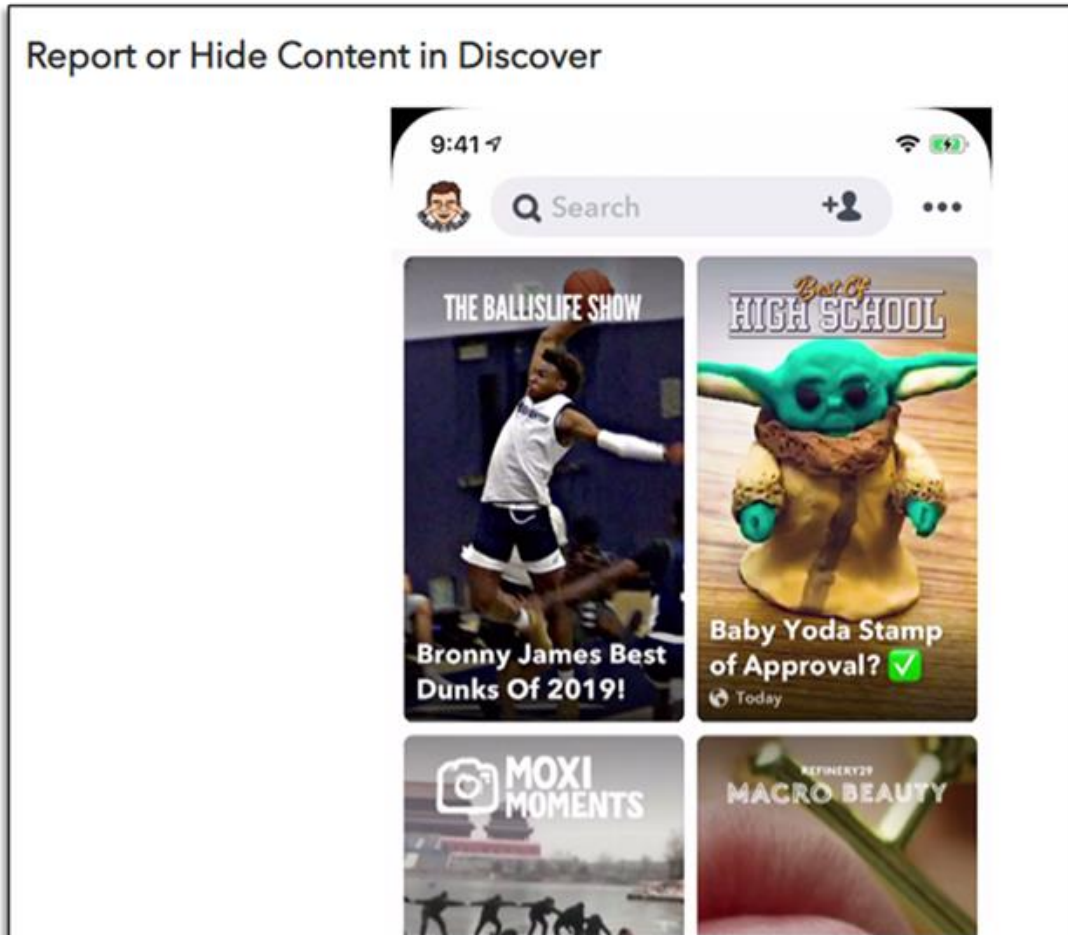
Report or Hide Content in Discover

9:41

Search

•••

THE BALLISLIFE SHOW

Bronny James Best Dunks Of 2019!

Best Of HIGH SCHOOL

Baby Yoda Stamp of Approval? ✅

Today

MOXI MOMENTS

REFINERY29

MACRO BEAUTY